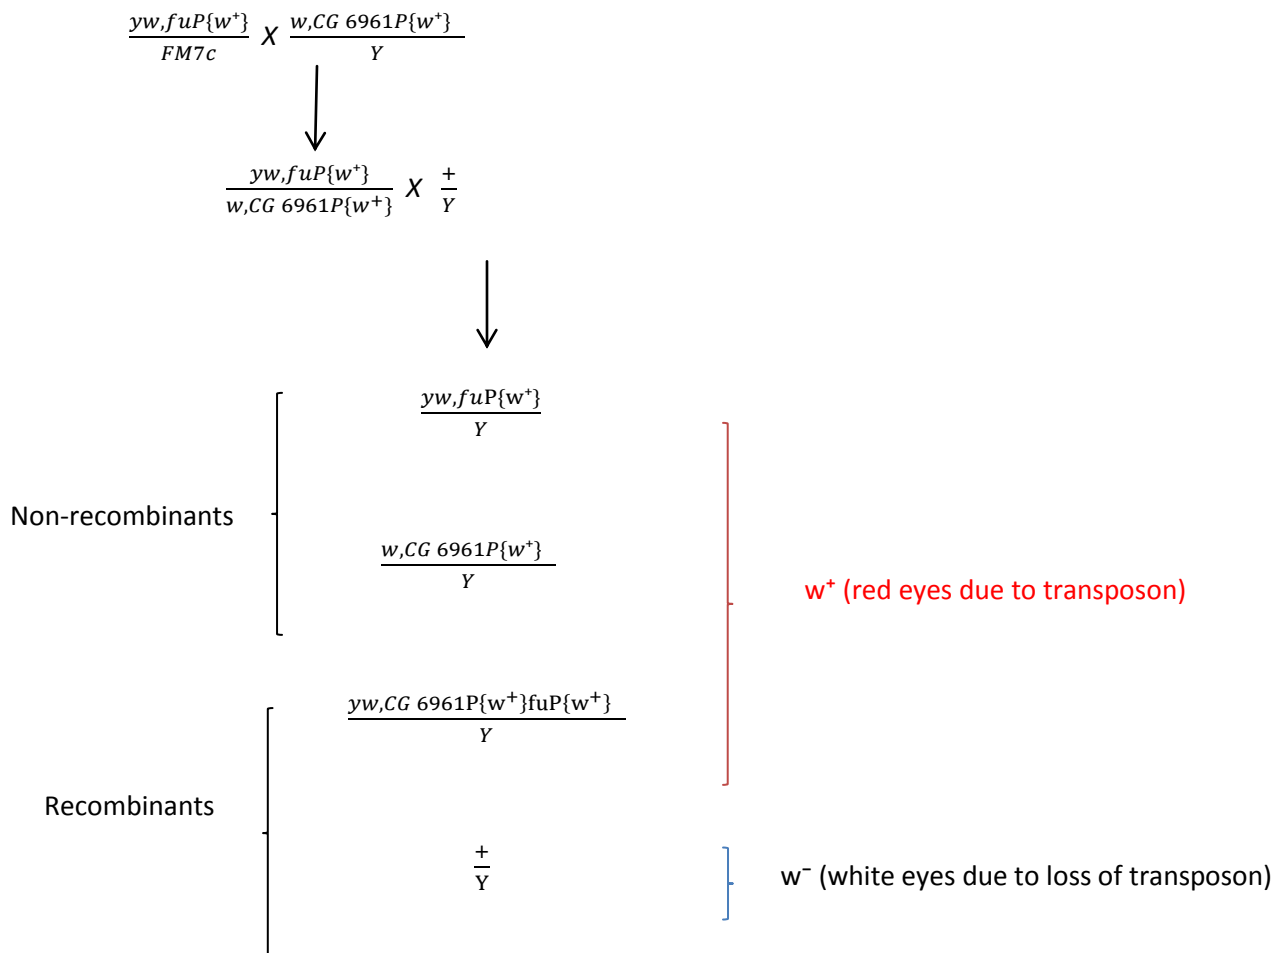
$\frac{yw,fuP\{w^+\}}{FM7c}$ X $\frac{w,CG\ 6961P\{w^+\}}{Y}$

$\frac{yw,fuP\{w^+\}}{w,CG\ 6961P\{w^+\}}$ X $\frac{+}{Y}$

Non-recombinants

$\frac{yw,fu\text{P}\{\text{w}^+\}}{Y}$

$\frac{w,CG\ 6961P\{w^+\}}{Y}$

w⁺ (red eyes due to transposon)

Recombinants

$\frac{yw,CG\ 6961\text{P}\{\text{w}^+\}\text{fuP}\{\text{w}^+\}}{Y}$

$\frac{+}{\text{Y}}$

w⁻ (white eyes due to loss of transposon)